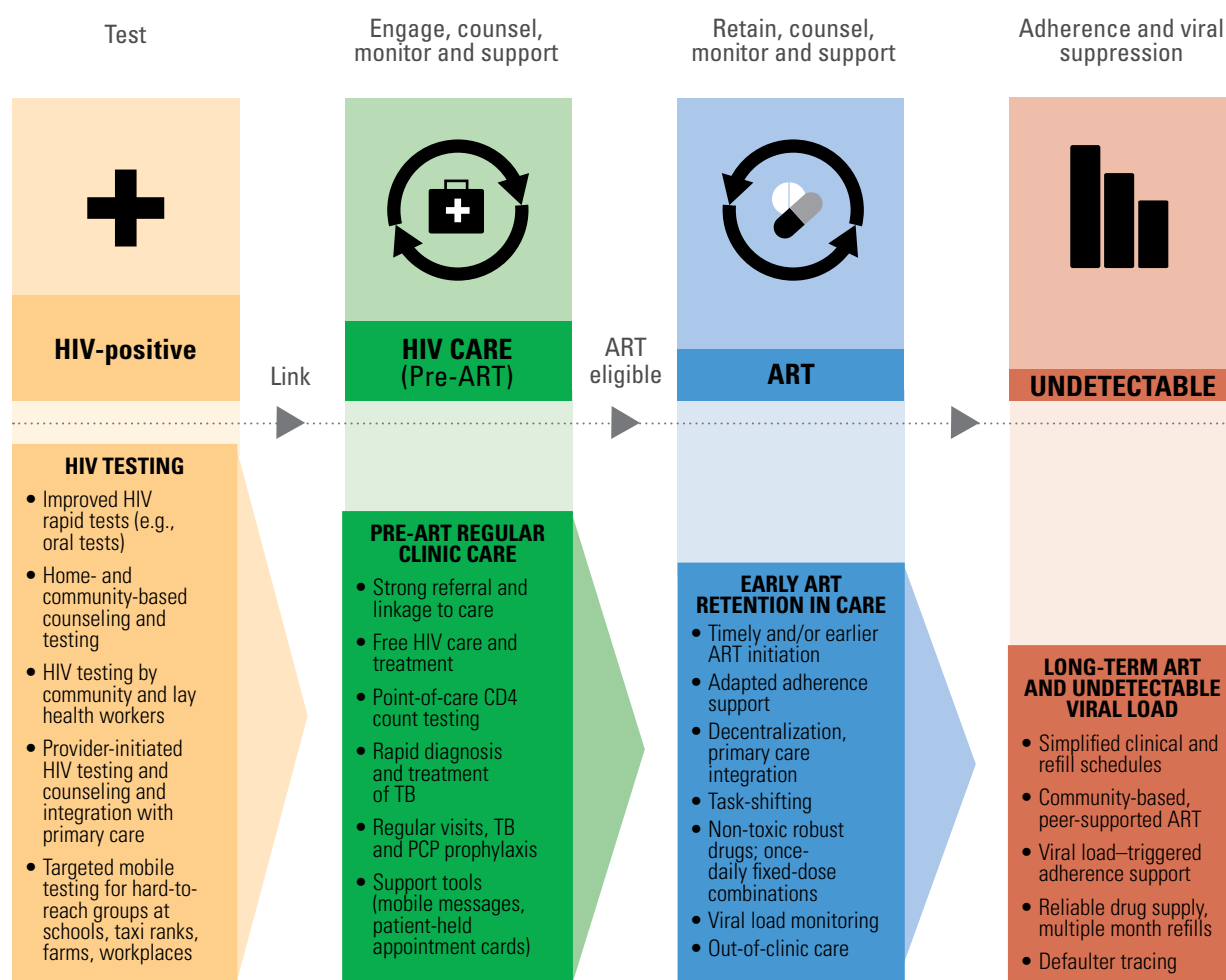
Test

Engage, counsel, monitor and support

Retain, counsel, monitor and support

Adherence and viral suppression

HIV-positive

Link

HIV CARE (Pre-ART)

ART eligible

ART

UNDETECTABLE

HIV TESTING

• Improved HIV rapid tests (e.g., oral tests)
• Home- and community-based counseling and testing
• HIV testing by community and lay health workers
• Provider-initiated HIV testing and counseling and integration with primary care
• Targeted mobile testing for hard-to-reach groups at schools, taxi ranks, farms, workplaces

PRE-ART REGULAR CLINIC CARE

• Strong referral and linkage to care
• Free HIV care and treatment
• Point-of-care CD4 count testing
• Rapid diagnosis and treatment of TB
• Regular visits, TB and PCP prophylaxis
• Support tools (mobile messages, patient-held appointment cards)

EARLY ART RETENTION IN CARE

• Timely and/or earlier ART initiation
• Adapted adherence support
• Decentralization, primary care integration
• Task-shifting
• Non-toxic robust drugs; once-daily fixed-dose combinations
• Viral load monitoring
• Out-of-clinic care

LONG-TERM ART AND UNDETECTABLE VIRAL LOAD

• Simplified clinical and refill schedules
• Community-based, peer-supported ART
• Viral load–triggered adherence support
• Reliable drug supply, multiple month refills
• Defaulter tracing